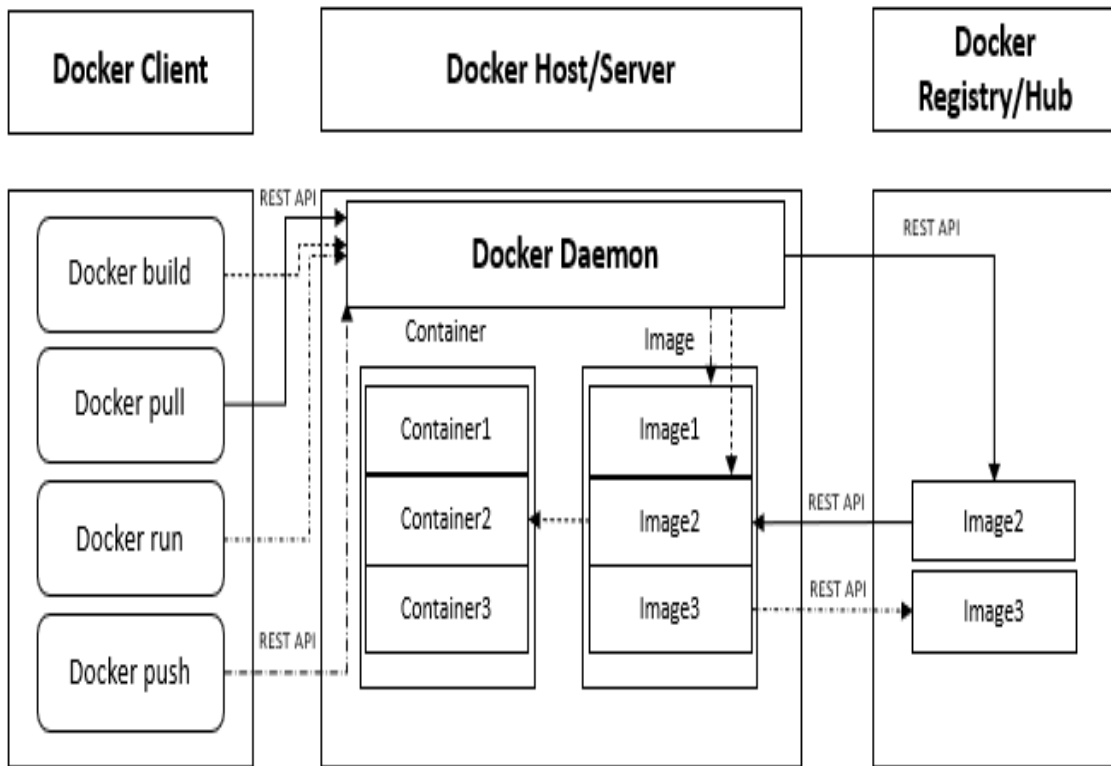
Docker Client

Docker Host/Server

Docker Registry/Hub

REST API

Docker Daemon

REST API

Docker build

Docker pull

Docker run

Docker push

REST API

Container

Image

Container1

Container2

Container3

Image1

Image2

Image3

REST API

REST API

Image2

Image3